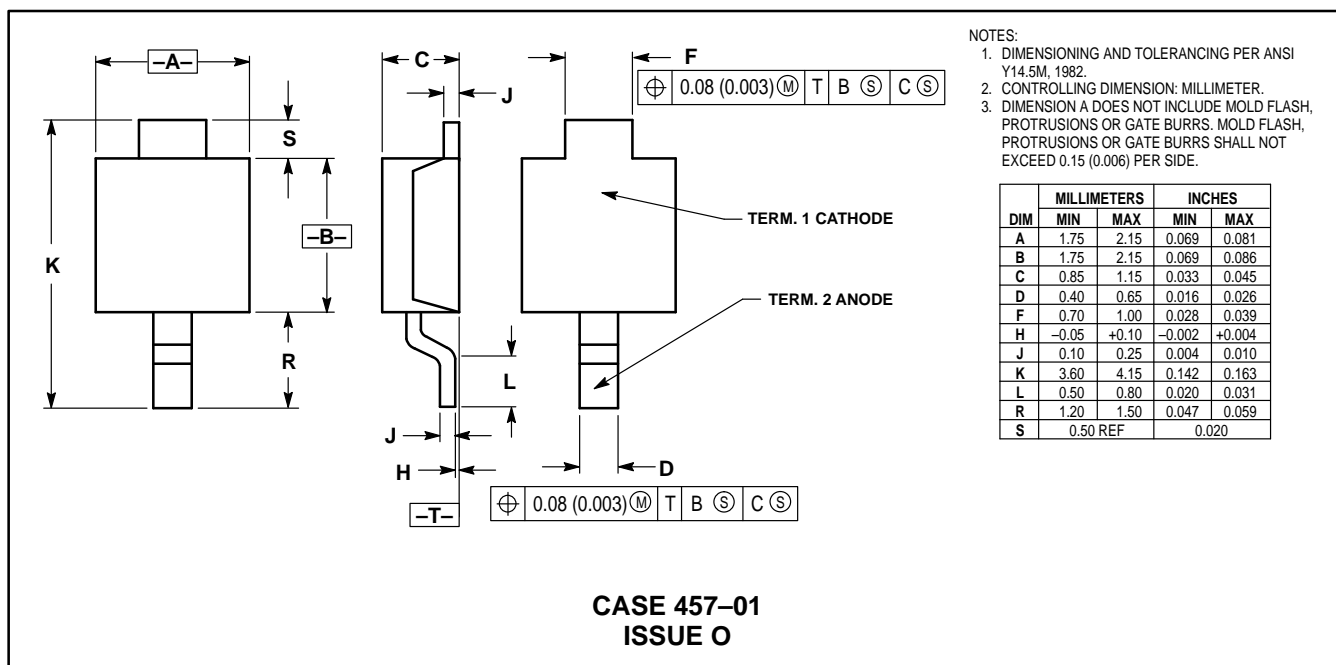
–A–

S

–B–

K

R

C

J

J

H

–T–

L

F

$\oplus$ | 0.08 (0.003) Ⓜ | T | B Ⓢ | C Ⓢ

TERM. 1 CATHODE

TERM. 2 ANODE

D

$\oplus$ | 0.08 (0.003) Ⓜ | T | B Ⓢ | C Ⓢ

NOTES:
1. DIMENSIONING AND TOLERANCING PER ANSI Y14.5M, 1982.
2. CONTROLLING DIMENSION: MILLIMETER.
3. DIMENSION A DOES NOT INCLUDE MOLD FLASH, PROTRUSIONS OR GATE BURRS. MOLD FLASH, PROTRUSIONS OR GATE BURRS SHALL NOT EXCEED 0.15 (0.006) PER SIDE.

| | MILLIMETERS | | INCHES | |
|---|---|---|---|---|
| DIM | MIN | MAX | MIN | MAX |
| A | 1.75 | 2.15 | 0.069 | 0.081 |
| B | 1.75 | 2.15 | 0.069 | 0.086 |
| C | 0.85 | 1.15 | 0.033 | 0.045 |
| D | 0.40 | 0.65 | 0.016 | 0.026 |
| F | 0.70 | 1.00 | 0.028 | 0.039 |
| H | –0.05 | +0.10 | –0.002 | +0.004 |
| J | 0.10 | 0.25 | 0.004 | 0.010 |
| K | 3.60 | 4.15 | 0.142 | 0.163 |
| L | 0.50 | 0.80 | 0.020 | 0.031 |
| R | 1.20 | 1.50 | 0.047 | 0.059 |
| S | 0.50 REF | | 0.020 | |

CASE 457–01
ISSUE O